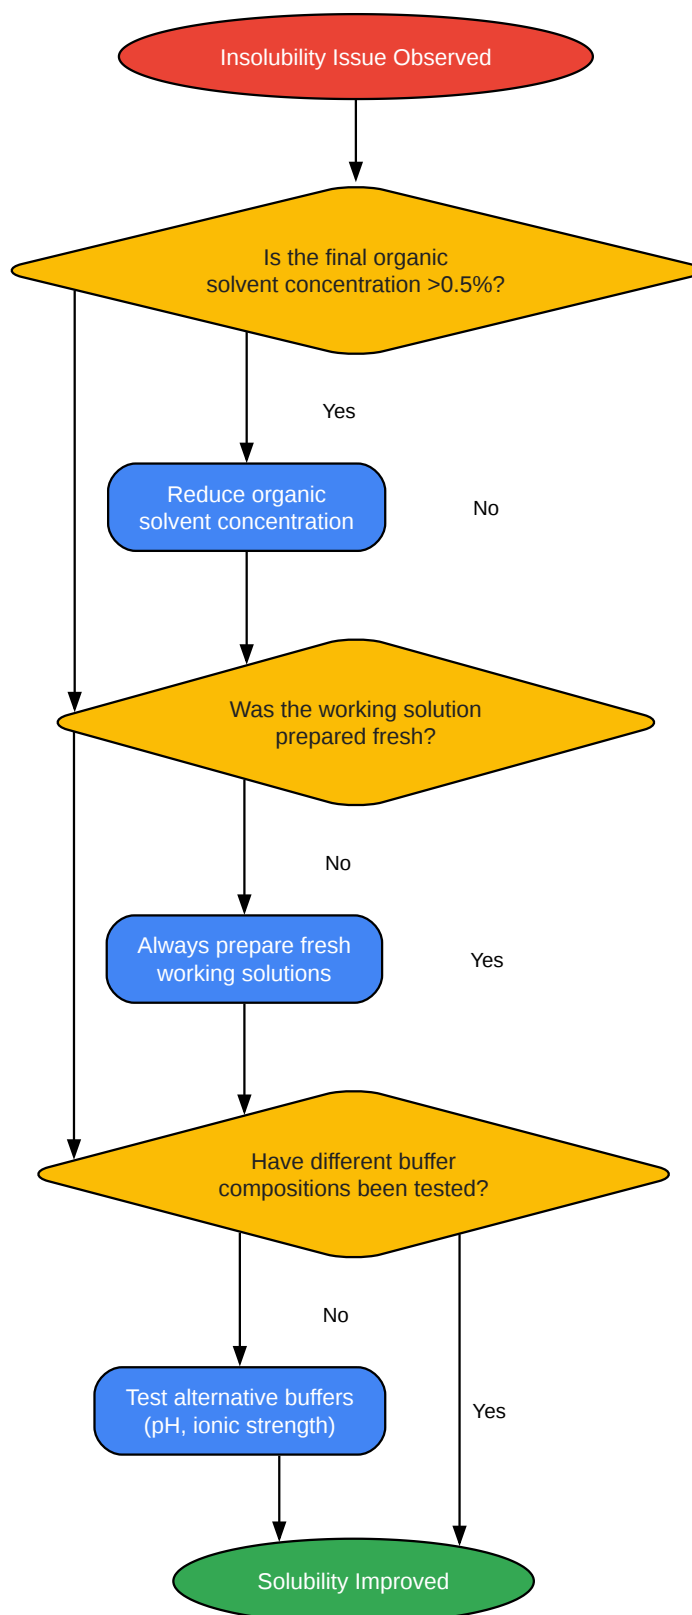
Insolubility Issue Observed

Is the final organic solvent concentration >0.5%?

Yes

Reduce organic solvent concentration

No

Was the working solution prepared fresh?

No

Always prepare fresh working solutions

Yes

Have different buffer compositions been tested?

No

Test alternative buffers (pH, ionic strength)

Yes

Solubility Improved